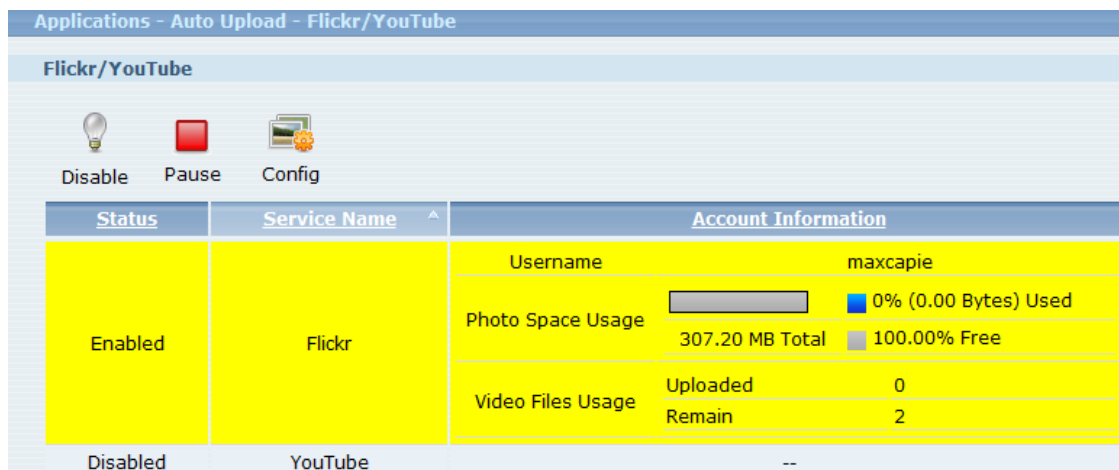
Applications - Auto Upload - Flickr/YouTube

Flickr/YouTube

Disable Pause Config

| Status | Service Name | Account Information | | |
|---|---|---|---|---|
| Enabled | Flickr | Username | maxcapie | |
| | | Photo Space Usage | | 0% (0.00 Bytes) Used |
| | | | 307.20 MB Total | 100.00% Free |
| | | Video Files Usage | Uploaded | 0 |
| | | | Remain | 2 |
| Disabled | YouTube | -- | | |